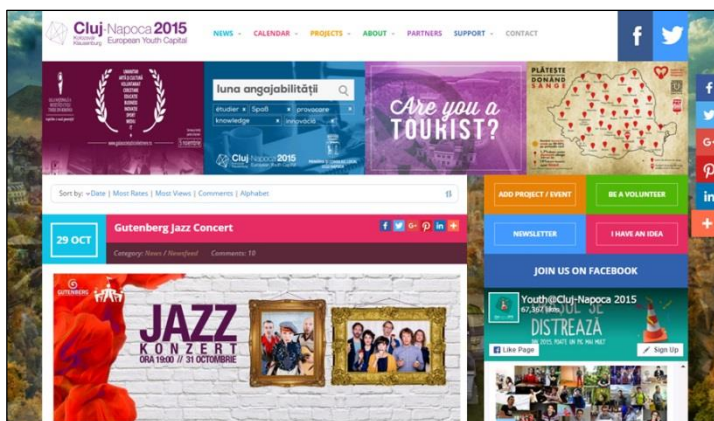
Cluj-Napoca 2015
Kolozsvár Klausenburg
European Youth Capital

NEWS CALENDAR PROJECTS ABOUT PARTNERS SUPPORT CONTACT

luna angajabilității
studiu Spoß provocare knowledge inovație

Cluj-Napoca 2015

Are you a TOURIST?

PLĂTEȘTE DONÂND SÂNGE

Sort by: Date | Most Rates | Most Views | Comments | Alphabet

29 OCT
Gutenberg Jazz Concert
Category: News / Newsfeed Comments: 10

ADD PROJECT / EVENT
BE A VOLUNTEER
NEWSLETTER
I HAVE AN IDEA

JOIN US ON FACEBOOK

Youth@Cluj-Napoca 2015
Like Page
Sign Up
DISTREAZĂ

GUTENBERG
JAZZ KONZERT
ORA 19:00 // 31 OCTOMBRIE